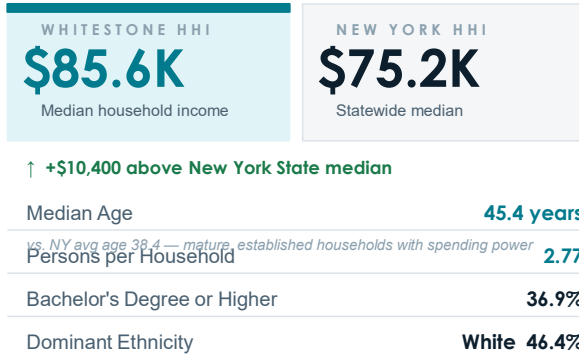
WHITESTONE HHI
$85.6K
Median household income

NEW YORK HHI
$75.2K
Statewide median

↑ +$10,400 above New York State median

Median Age 45.4 years

vs. NY avg age 38.4 — mature, established households with spending power

Persons per Household 2.77

Bachelor's Degree or Higher 36.9%

Dominant Ethnicity White 46.4%